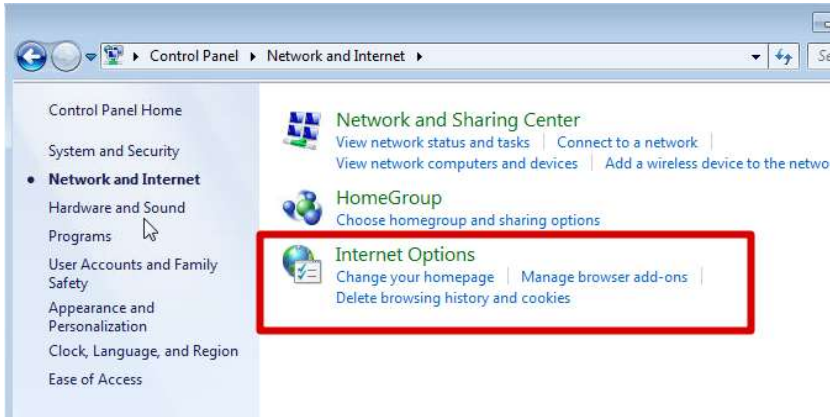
Control Panel ▸ Network and Internet ▸

Se

Control Panel Home

System and Security

• Network and Internet

Hardware and Sound

Programs

User Accounts and Family Safety

Appearance and Personalization

Clock, Language, and Region

Ease of Access

Network and Sharing Center

View network status and tasks | Connect to a network |

View network computers and devices | Add a wireless device to the netwo

HomeGroup

Choose homegroup and sharing options

Internet Options

Change your homepage | Manage browser add-ons |

Delete browsing history and cookies